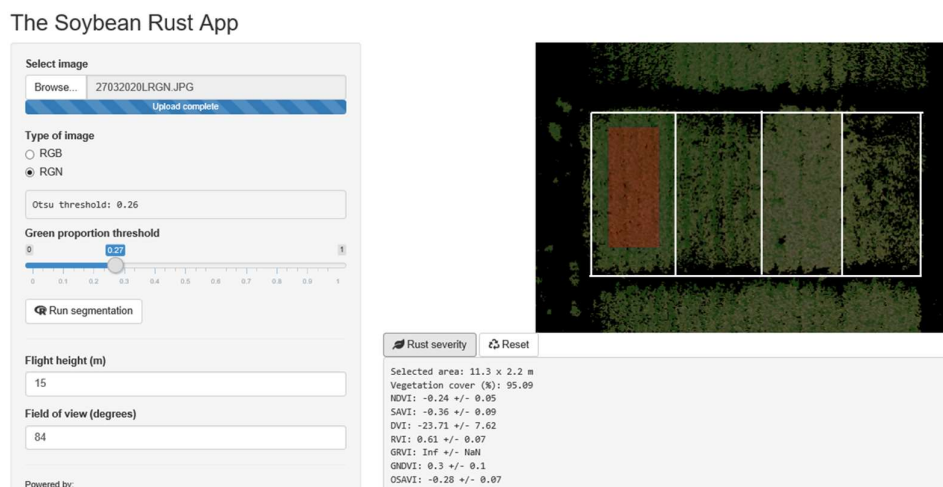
The Soybean Rust App

Select image

Browse... 27032020LRGN.JPG

Upload complete

Type of image

RGB

RGN

Otsu threshold: 0.26

Green proportion threshold

0 0.27 1

0 0.1 0.2 0.3 0.4 0.5 0.6 0.7 0.8 0.9 1

Run segmentation

Flight height (m)

15

Field of view (degrees)

84

Powered by:

Rust severity Reset

Selected area: 11.3 x 2.2 m
Vegetation cover (%): 95.09
NDVI: -0.24 +/- 0.05
SAVI: -0.36 +/- 0.09
DVI: -23.71 +/- 7.62
RVI: 0.61 +/- 0.07
GRVI: Inf +/- NaN
GNDVI: 0.3 +/- 0.1
OSAVI: -0.28 +/- 0.07